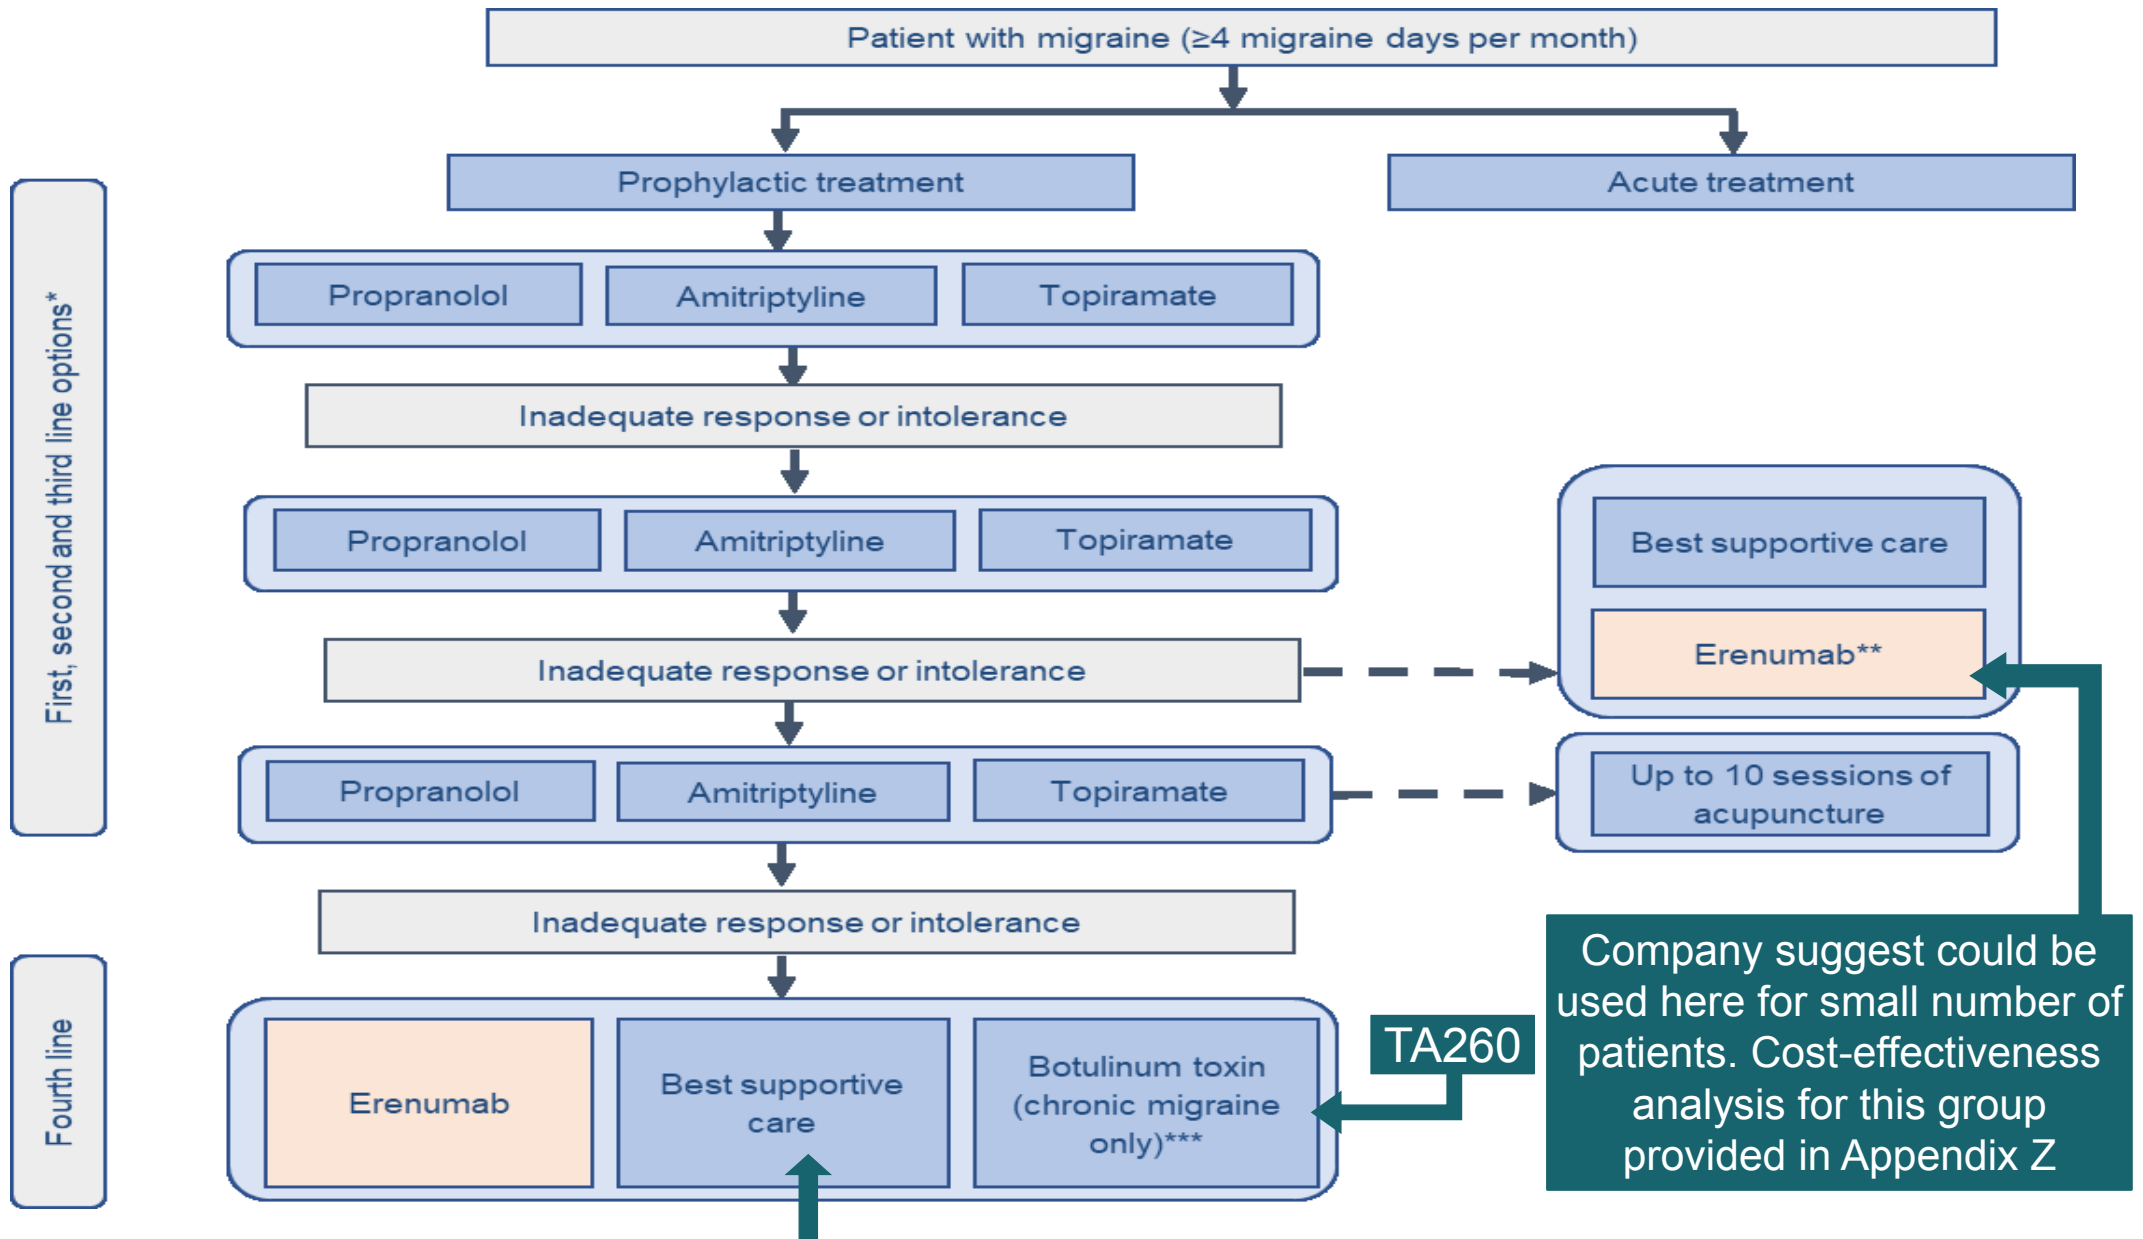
Patient with migraine (≥4 migraine days per month)

Prophylactic treatment

Acute treatment

First, second and third line options*

Propranolol

Amitriptyline

Topiramate

Inadequate response or intolerance

Propranolol

Amitriptyline

Topiramate

Best supportive care

Erenumab**

Inadequate response or intolerance

Propranolol

Amitriptyline

Topiramate

Up to 10 sessions of acupuncture

Inadequate response or intolerance

Company suggest could be used here for small number of patients. Cost-effectiveness analysis for this group provided in Appendix Z

Fourth line

Erenumab

Best supportive care

Botulinum toxin (chronic migraine only)***

TA260